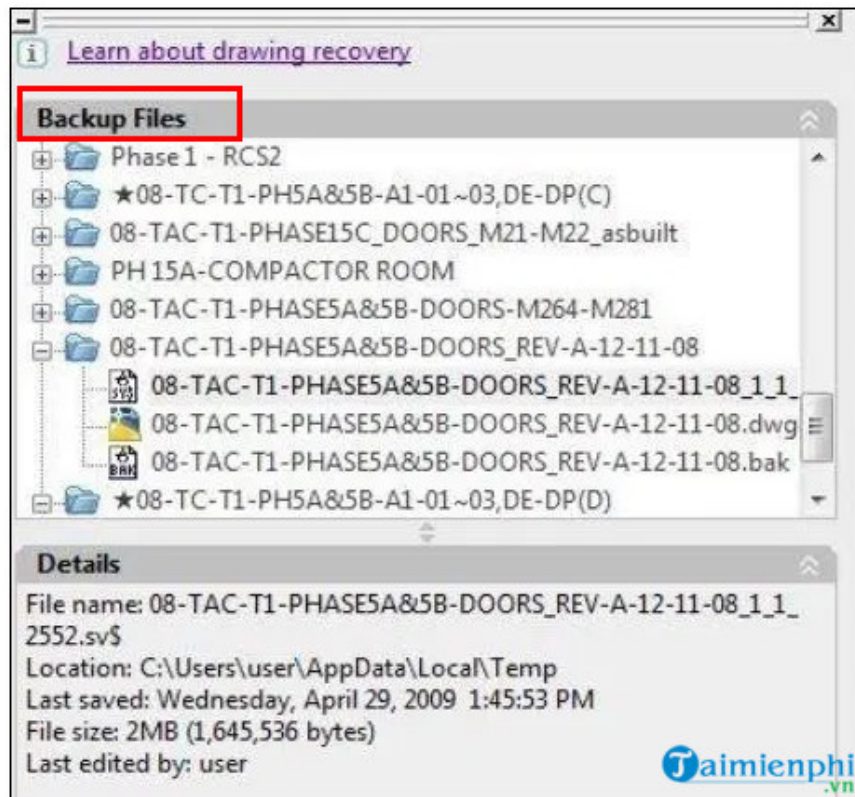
Learn about drawing recovery

Backup Files

Phase 1 - RCS2
★08-TC-T1-PH5A&5B-A1-01~03,DE-DP(C)
08-TAC-T1-PHASE15C_DOORS_M21-M22_asbuilt
PH 15A-COMPACTOR ROOM
08-TAC-T1-PHASE5A&5B-DOORS-M264-M281
08-TAC-T1-PHASE5A&5B-DOORS_REV-A-12-11-08
SV$ 08-TAC-T1-PHASE5A&5B-DOORS_REV-A-12-11-08_1_1_
08-TAC-T1-PHASE5A&5B-DOORS_REV-A-12-11-08.dwg
BAK 08-TAC-T1-PHASE5A&5B-DOORS_REV-A-12-11-08.bak
★08-TC-T1-PH5A&5B-A1-01~03,DE-DP(D)

Details

File name: 08-TAC-T1-PHASE5A&5B-DOORS_REV-A-12-11-08_1_1_2552.sv$
Location: C:\Users\user\AppData\Local\Temp
Last saved: Wednesday, April 29, 2009 1:45:53 PM
File size: 2MB (1,645,536 bytes)
Last edited by: user

Taimienphi .vn